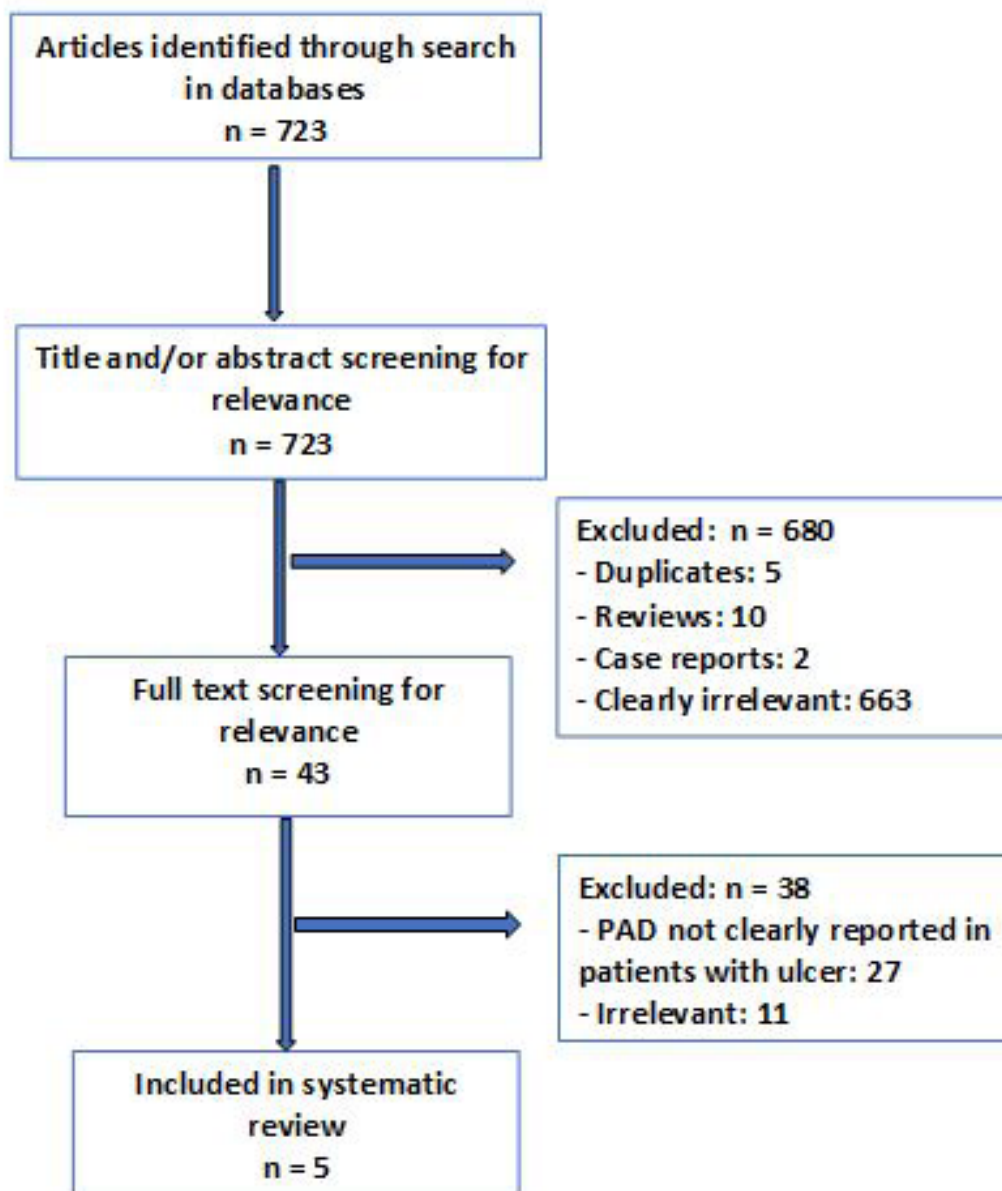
Articles identified through search in databases
n = 723

Title and/or abstract screening for relevance
n = 723

Excluded: n = 680
- Duplicates: 5
- Reviews: 10
- Case reports: 2
- Clearly irrelevant: 663

Full text screening for relevance
n = 43

Excluded: n = 38
- PAD not clearly reported in patients with ulcer: 27
- Irrelevant: 11

Included in systematic review
n = 5